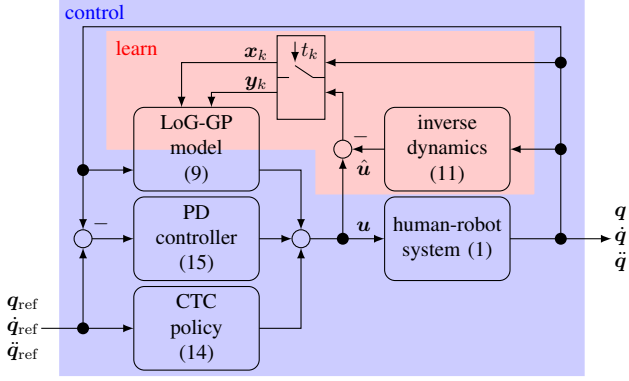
control

learn

$\boldsymbol{x}_k$

$t_k$

$\boldsymbol{y}_k$

LoG-GP model (9)

$-$

$\hat{\boldsymbol{u}}$

inverse dynamics (11)

$-$

PD controller (15)

$\boldsymbol{u}$

human-robot system (1)

$\boldsymbol{q}$
$\dot{\boldsymbol{q}}$
$\ddot{\boldsymbol{q}}$

$\boldsymbol{q}_{\mathrm{ref}}$
$\dot{\boldsymbol{q}}_{\mathrm{ref}}$
$\ddot{\boldsymbol{q}}_{\mathrm{ref}}$

CTC policy (14)